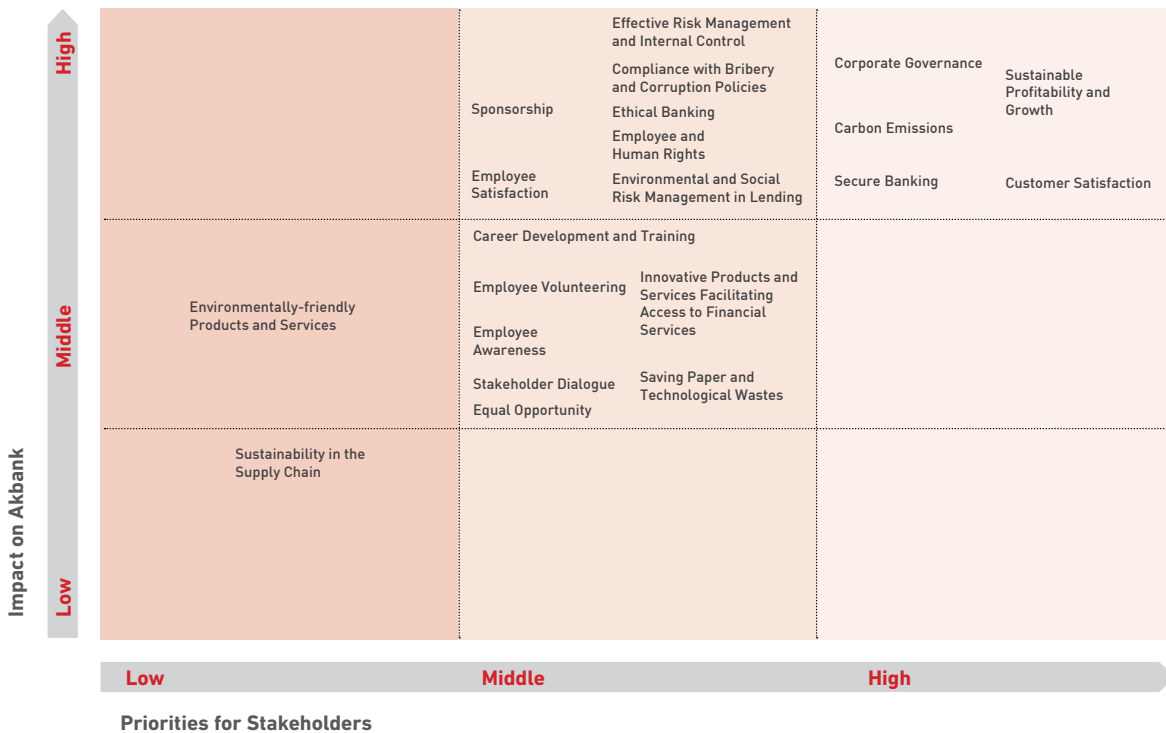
Impact on Akbank

High

Middle

Low

Sponsorship

Employee Satisfaction

Effective Risk Management and Internal Control

Compliance with Bribery and Corruption Policies

Ethical Banking

Employee and Human Rights

Environmental and Social Risk Management in Lending

Corporate Governance

Carbon Emissions

Secure Banking

Sustainable Profitability and Growth

Customer Satisfaction

Environmentally-friendly Products and Services

Career Development and Training

Employee Volunteering

Employee Awareness

Stakeholder Dialogue

Equal Opportunity

Innovative Products and Services Facilitating Access to Financial Services

Saving Paper and Technological Wastes

Sustainability in the Supply Chain

Low

Middle

High

Priorities for Stakeholders